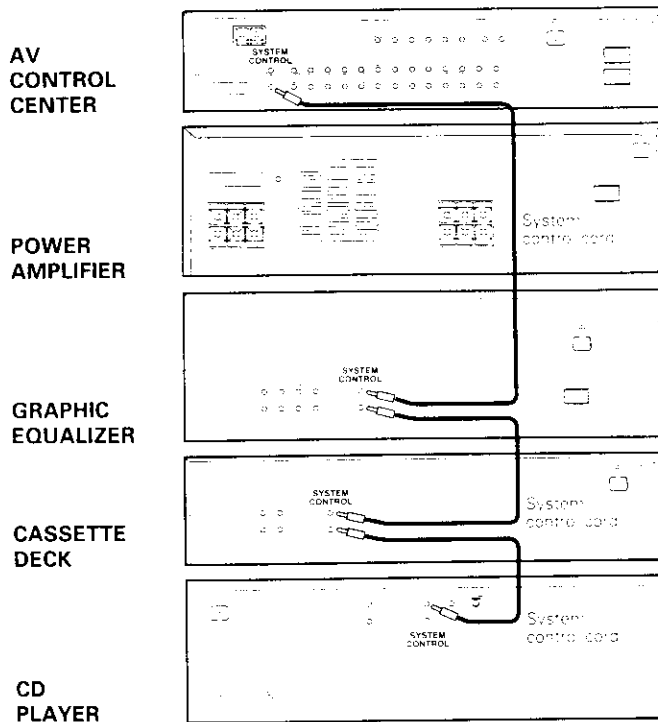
AV CONTROL CENTER

SYSTEM CONTROL

POWER AMPLIFIER

System control cord

GRAPHIC EQUALIZER

SYSTEM CONTROL

CASSETTE DECK

SYSTEM CONTROL

System control cord

CD PLAYER

SYSTEM CONTROL

System control cord